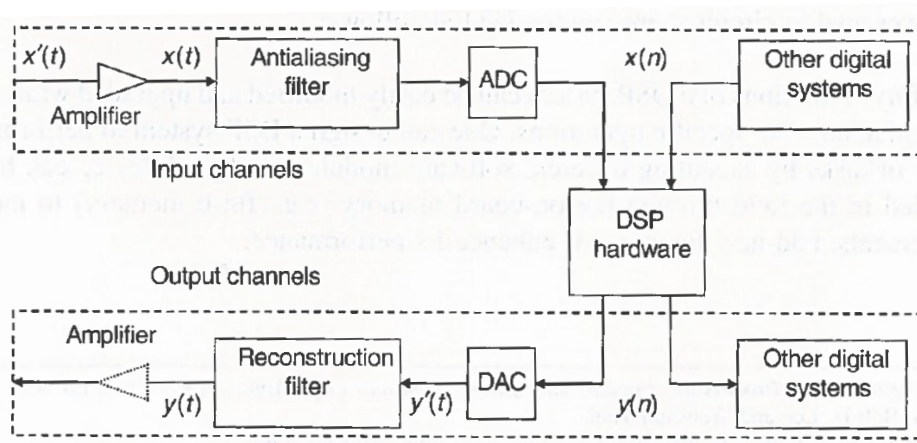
$x'(t)$

$x(t)$

Antialiasing filter

ADC

$x(n)$

Other digital systems

Amplifier

Input channels

DSP hardware

Output channels

Amplifier

Reconstruction filter

DAC

Other digital systems

$y(t)$

$y'(t)$

$y(n)$